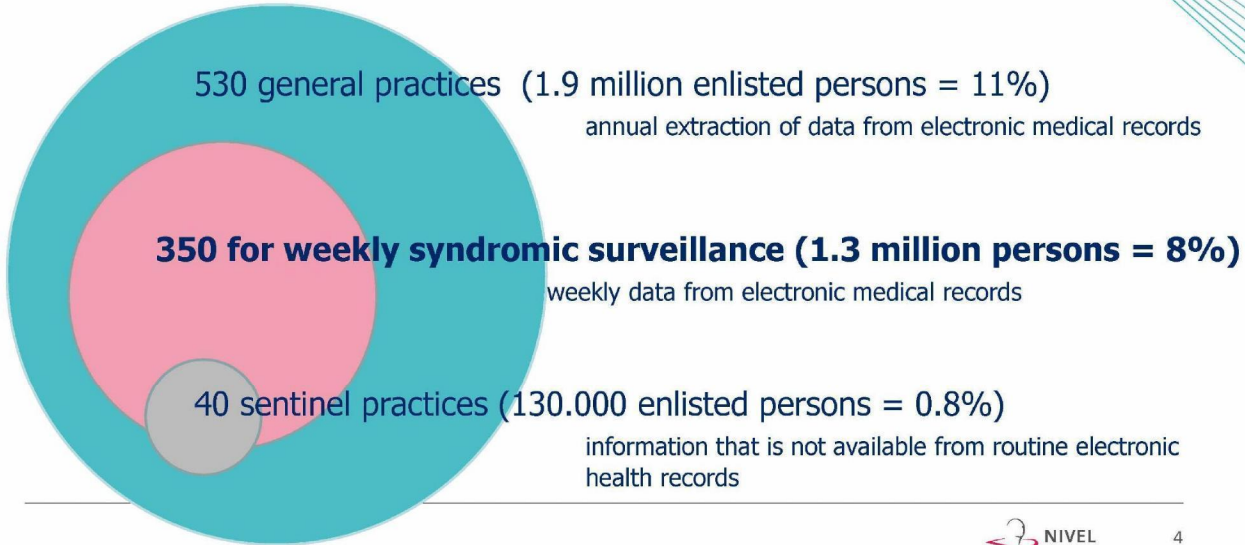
530 general practices (1.9 million enlisted persons = 11%)

annual extraction of data from electronic medical records

**350 for weekly syndromic surveillance (1.3 million persons = 8%)**

weekly data from electronic medical records

40 sentinel practices (130.000 enlisted persons = 0.8%)

information that is not available from routine electronic health records

NIVEL

4